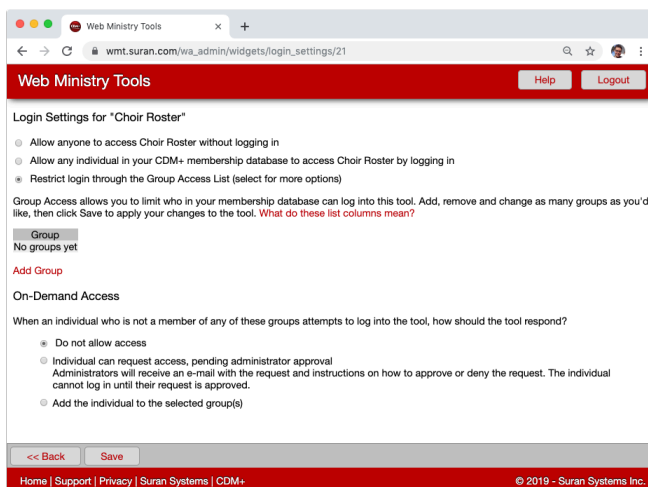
Web Ministry Tools ×

wmt.suran.com/wa_admin/widgets/login_settings/21

Web Ministry Tools

Help

Logout

Login Settings for "Choir Roster"

Allow anyone to access Choir Roster without logging in

Allow any individual in your CDM+ membership database to access Choir Roster by logging in

Restrict login through the Group Access List (select for more options)

Group Access allows you to limit who in your membership database can log into this tool. Add, remove and change as many groups as you'd like, then click Save to apply your changes to the tool. What do these list columns mean?

| Group |
|---|
| No groups yet |

Add Group

On-Demand Access

When an individual who is not a member of any of these groups attempts to log into the tool, how should the tool respond?

Do not allow access

Individual can request access, pending administrator approval
Administrators will receive an e-mail with the request and instructions on how to approve or deny the request. The individual cannot log in until their request is approved.

Add the individual to the selected group(s)

<< Back

Save

Home | Support | Privacy | Suran Systems | CDM+

© 2019 - Suran Systems Inc.